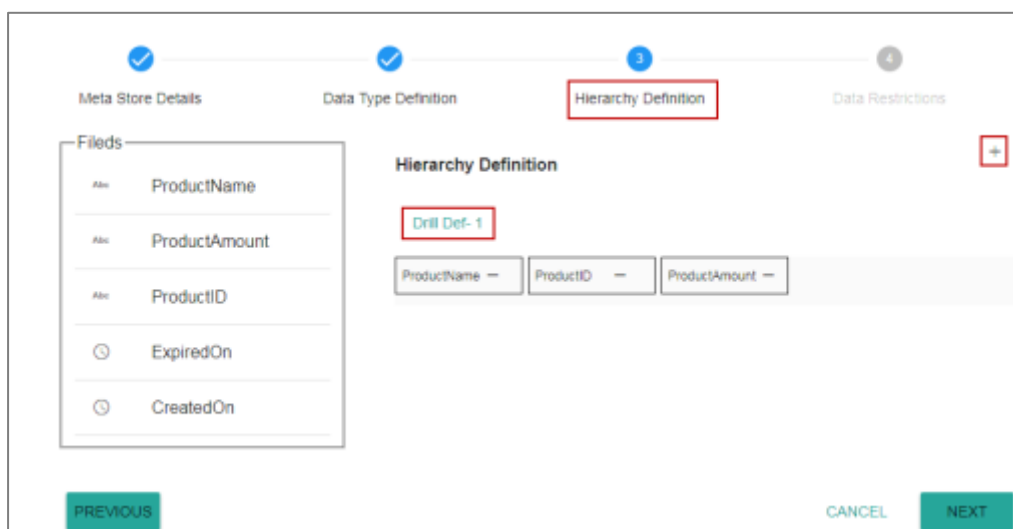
3

4

Meta Store Details

Data Type Definition

Hierarchy Definition

Data Restrictions

Fileds

Abc ProductName

Abc ProductAmount

Abc ProductID

ExpiredOn

CreatedOn

Hierarchy Definition

+

Drill Def- 1

| ProductName — | ProductID — | ProductAmount — |
|---|---|---|

PREVIOUS

CANCEL

NEXT